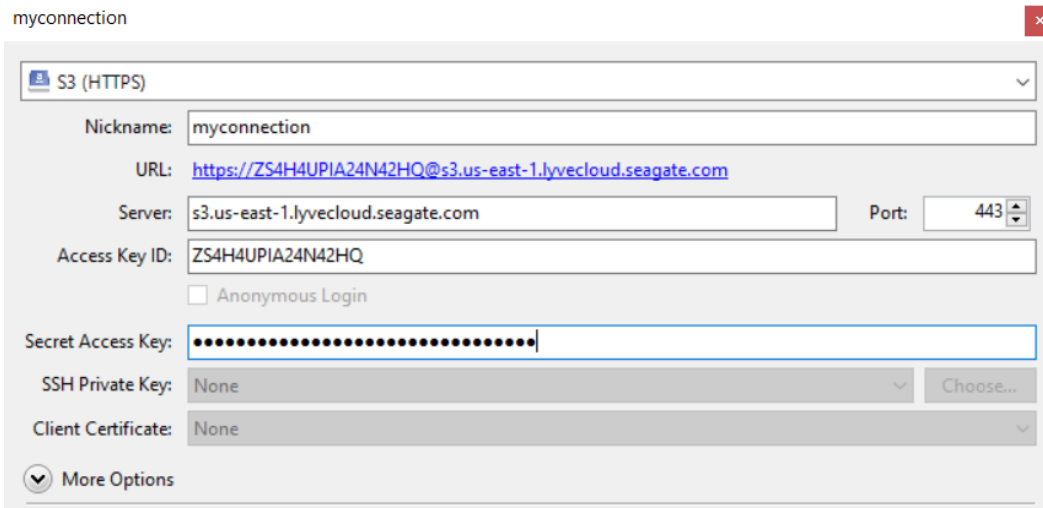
myconnection

S3 (HTTPS)

Nickname: myconnection

URL: https://ZS4H4UPIA24N42HQ@s3.us-east-1.lyvecloud.seagate.com

Server: s3.us-east-1.lyvecloud.seagate.com

Port: 443

Access Key ID: ZS4H4UPIA24N42HQ

Anonymous Login

Secret Access Key: ••••••••••••••••••••••••••••••••

SSH Private Key: None

Choose...

Client Certificate: None

More Options